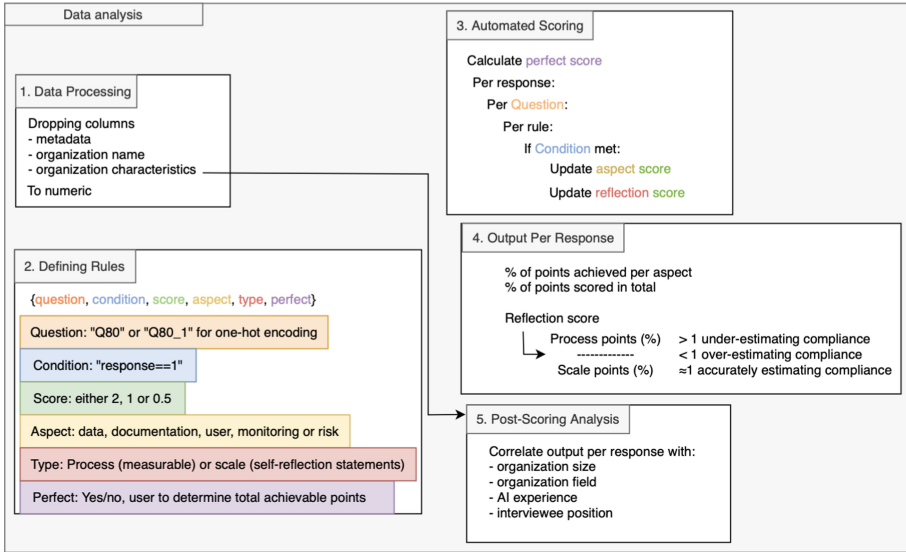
Data analysis

1. Data Processing

Dropping columns
- metadata
- organization name
- organization characteristics

To numeric

2. Defining Rules

{question, condition, score, aspect, type, perfect}

Question: "Q80" or "Q80_1" for one-hot encoding

Condition: "response==1"

Score: either 2, 1 or 0.5

Aspect: data, documentation, user, monitoring or risk

Type: Process (measurable) or scale (self-reflection statements)

Perfect: Yes/no, user to determine total achievable points

3. Automated Scoring

Calculate perfect score
Per response:
Per Question:
Per rule:
If Condition met:
Update aspect score
Update reflection score

4. Output Per Response

% of points achieved per aspect
% of points scored in total

Reflection score

| Process points (%) | > 1 under-estimating compliance |
|---|---|
| ------------- | < 1 over-estimating compliance |
| Scale points (%) | ≈1 accurately estimating compliance |

5. Post-Scoring Analysis

Correlate output per response with:
- organization size
- organization field
- AI experience
- interviewee position